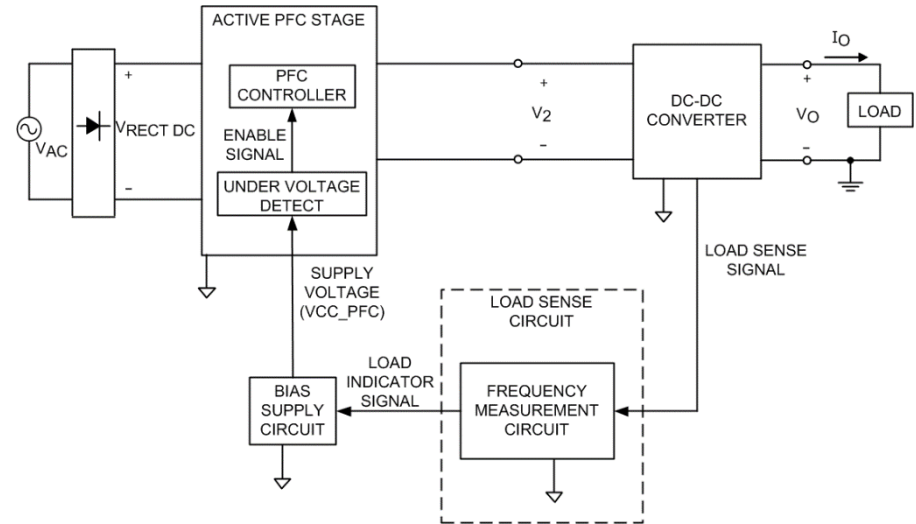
ACTIVE PFC STAGE

$V_{AC}$

+

$V_{RECT\ DC}$

–

PFC CONTROLLER

ENABLE SIGNAL

UNDER VOLTAGE DETECT

+

$V_2$

–

DC-DC CONVERTER

$I_O$

+

$V_O$

–

LOAD

LOAD SENSE SIGNAL

SUPPLY VOLTAGE (VCC_PFC)

LOAD SENSE CIRCUIT

LOAD INDICATOR SIGNAL

BIAS SUPPLY CIRCUIT

FREQUENCY MEASUREMENT CIRCUIT